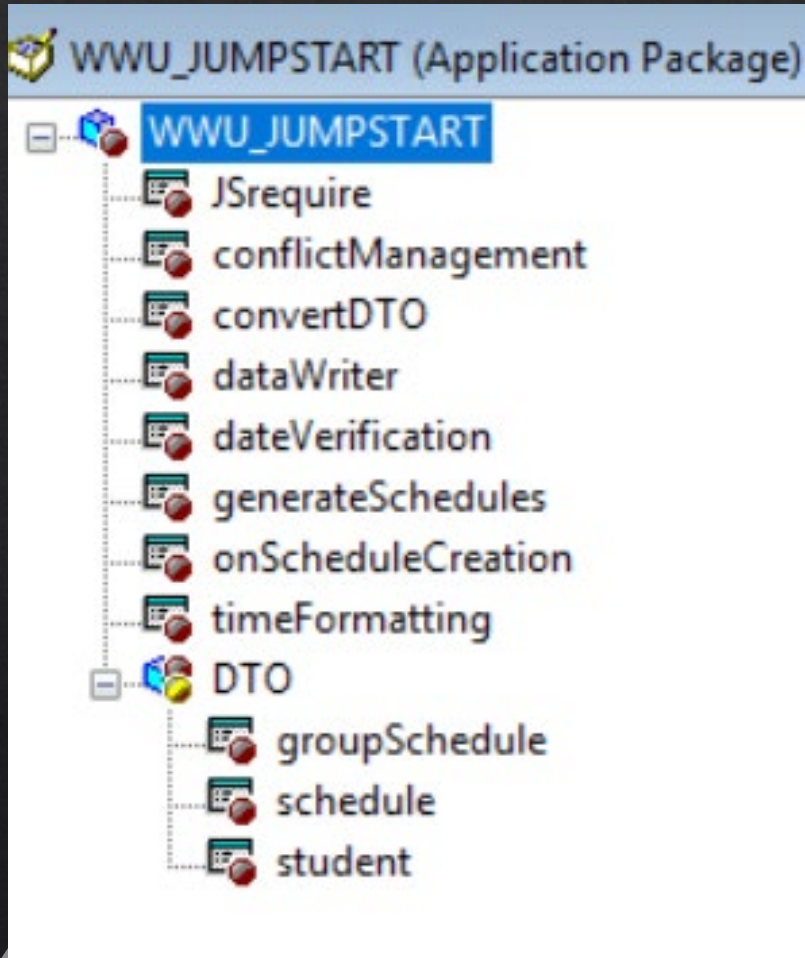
WWU_JUMPSTART (Application Package)
WWU_JUMPSTART
JSrequire
conflictManagement
convertDTO
dataWriter
dateVerification
generateSchedules
onScheduleCreation
timeFormatting
DTO
groupSchedule
schedule
student